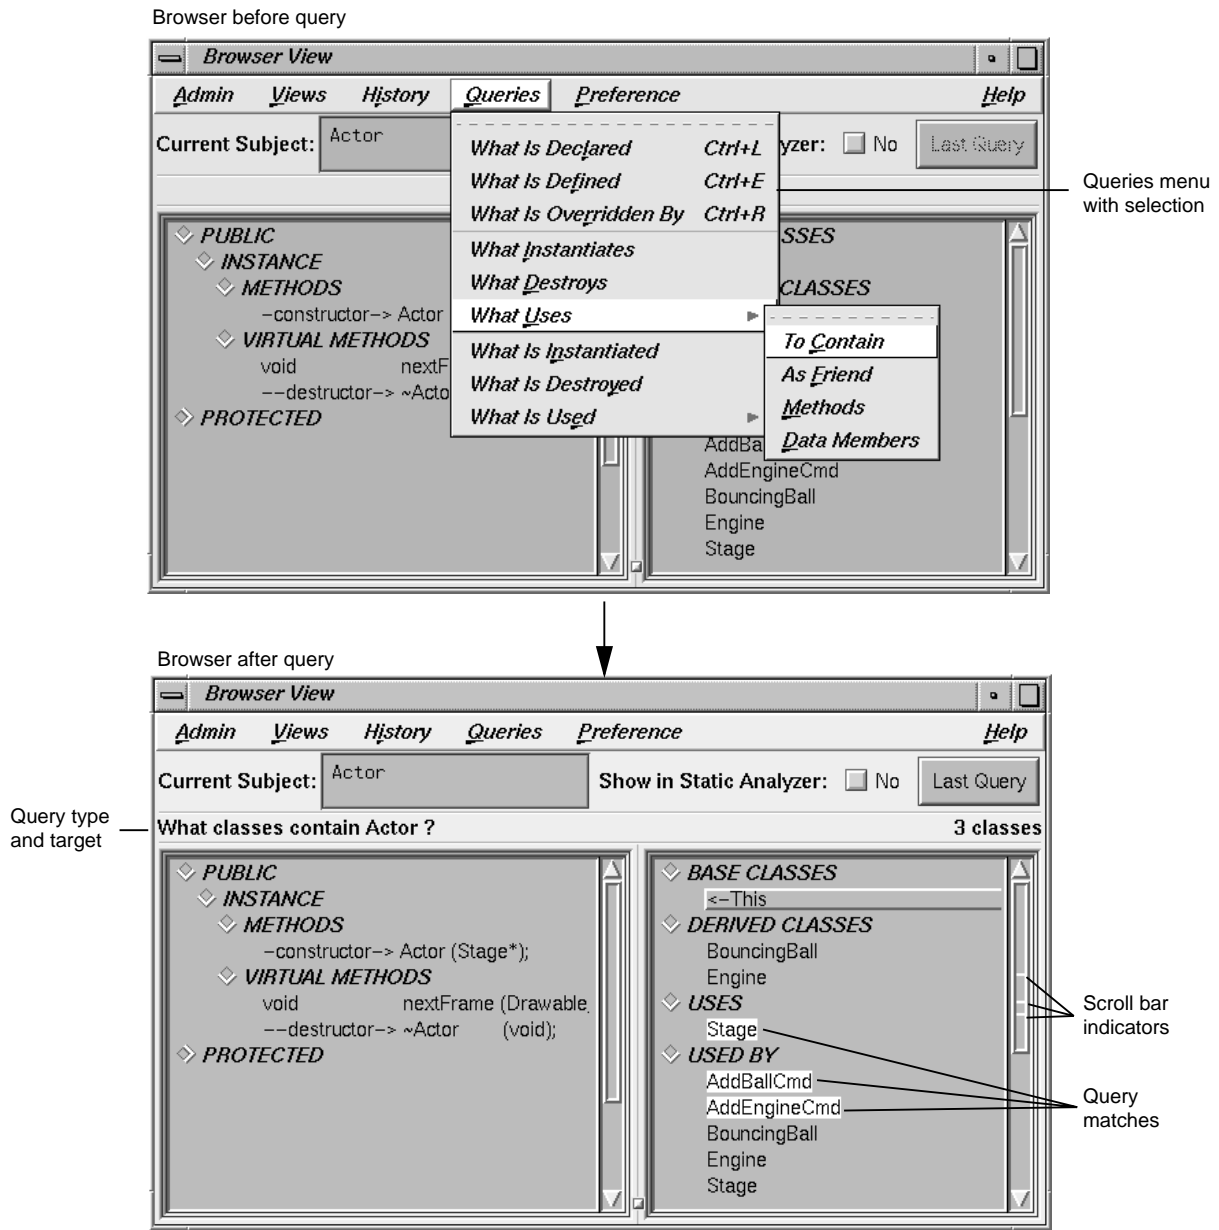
Browser before query

Browser View

Admin Views History Queries Preference Help

Current Subject: Actor

yzer: No Last Query

What Is Declared Ctrl+L
What Is Defined Ctrl+E
What Is Overridden By Ctrl+R
What Instantiates
What Destroys
What Uses
What Is Instantiated
What Is Destroyed
What Is Used

To Contain
As Friend
Methods
Data Members

Queries menu with selection

PUBLIC
INSTANCE
METHODS
–constructor–> Actor
VIRTUAL METHODS
void nextF
––destructor–> ~Acto
PROTECTED

SSES
CLASSES
AddBa
AddEngineCmd
BouncingBall
Engine
Stage

Browser after query

Browser View

Admin Views History Queries Preference Help

Current Subject: Actor

Show in Static Analyzer: No Last Query

Query type and target

What classes contain Actor ? 3 classes

PUBLIC
INSTANCE
METHODS
–constructor–> Actor (Stage*);
VIRTUAL METHODS
void nextFrame (Drawable,
––destructor–> ~Actor (void);
PROTECTED

BASE CLASSES
<–This
DERIVED CLASSES
BouncingBall
Engine
USES
Stage
USED BY
AddBallCmd
AddEngineCmd
BouncingBall
Engine
Stage

Scroll bar indicators

Query matches